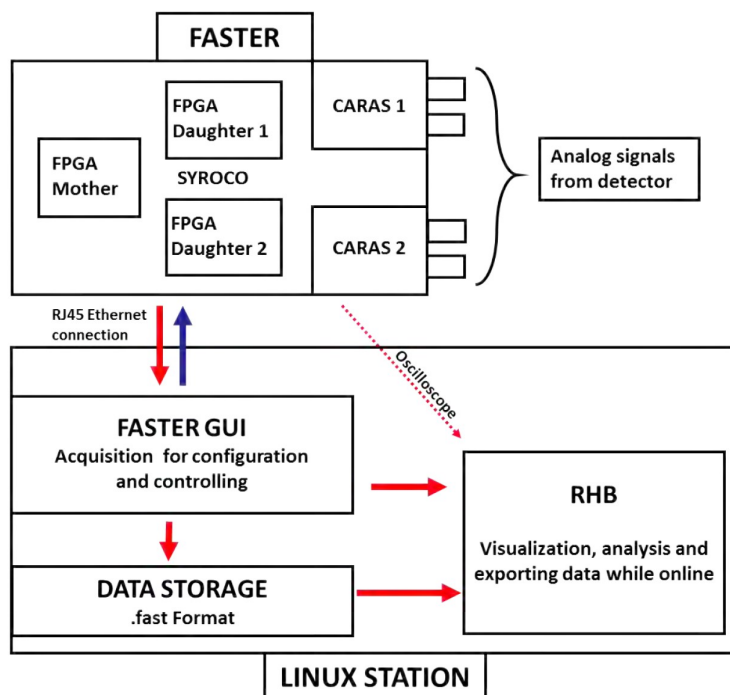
FASTER

FPGA Mother

FPGA Daughter 1

SYROCO

FPGA Daughter 2

CARAS 1

CARAS 2

Analog signals from detector

RJ45 Ethernet connection

Oscilloscope

FASTER GUI
Acquisition for configuration and controlling

RHB

Visualization, analysis and exporting data while online

DATA STORAGE
.fast Format

LINUX STATION